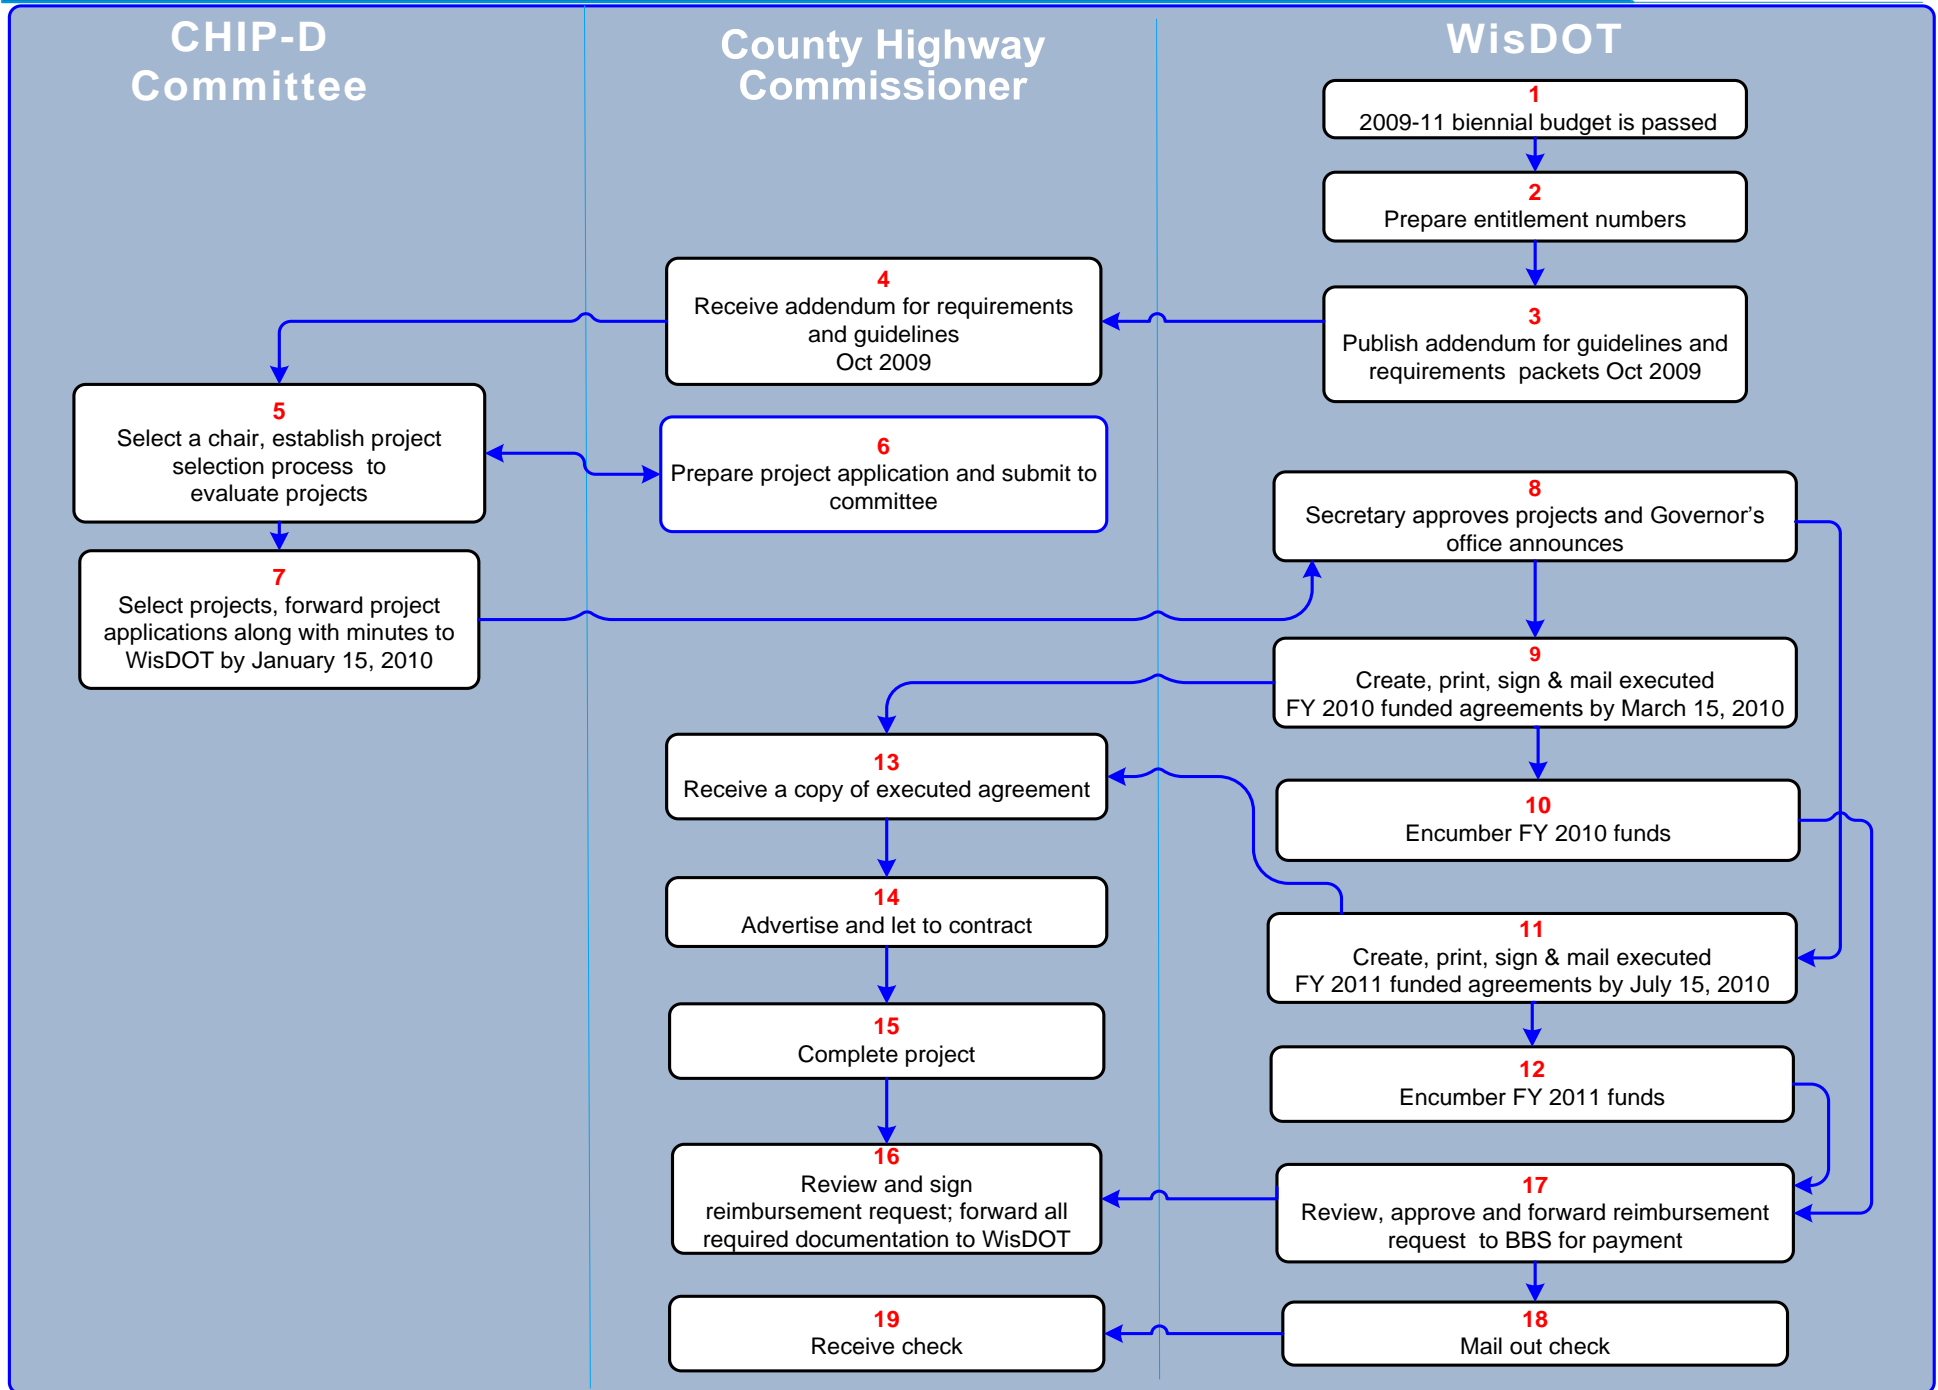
CHIP-D Committee

County Highway Commissioner

WisDOT

1
2009-11 biennial budget is passed

2
Prepare entitlement numbers

3
Publish addendum for guidelines and requirements packets Oct 2009

4
Receive addendum for requirements and guidelines
Oct 2009

5
Select a chair, establish project selection process to evaluate projects

6
Prepare project application and submit to committee

7
Select projects, forward project applications along with minutes to WisDOT by January 15, 2010

8
Secretary approves projects and Governor's office announces

9
Create, print, sign & mail executed FY 2010 funded agreements by March 15, 2010

10
Encumber FY 2010 funds

11
Create, print, sign & mail executed FY 2011 funded agreements by July 15, 2010

12
Encumber FY 2011 funds

13
Receive a copy of executed agreement

14
Advertise and let to contract

15
Complete project

16
Review and sign reimbursement request; forward all required documentation to WisDOT

17
Review, approve and forward reimbursement request to BBS for payment

18
Mail out check

19
Receive check